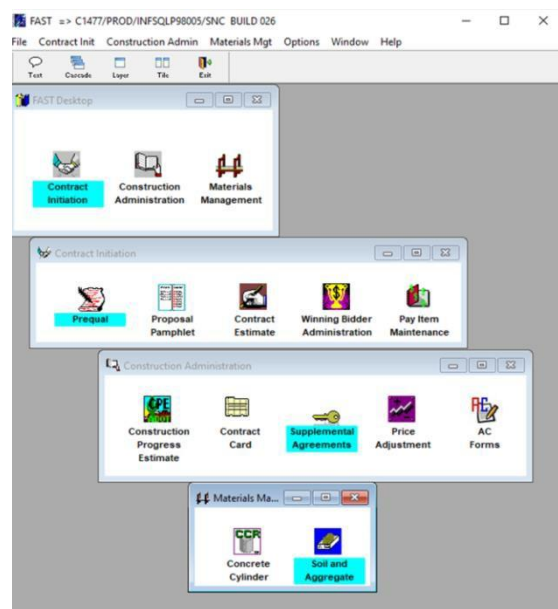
FAST => C1477/PROD/INFSQLP98005/SNC BUILD 026

File Contract Init Construction Admin Materials Mgt Options Window Help

Text Cascade Layer Tile Exit

FAST Desktop

Contract Initiation

Construction Administration

Materials Management

Contract Initiation

Prequal

Proposal Pamphlet

Contract Estimate

Winning Bidder Administration

Pay Item Maintenance

Construction Administration

CPE

Construction Progress Estimate

Contract Card

Supplemental Agreements

Price Adjustment

AC Forms

Materials Ma...

CCR

Concrete Cylinder

Soil and Aggregate